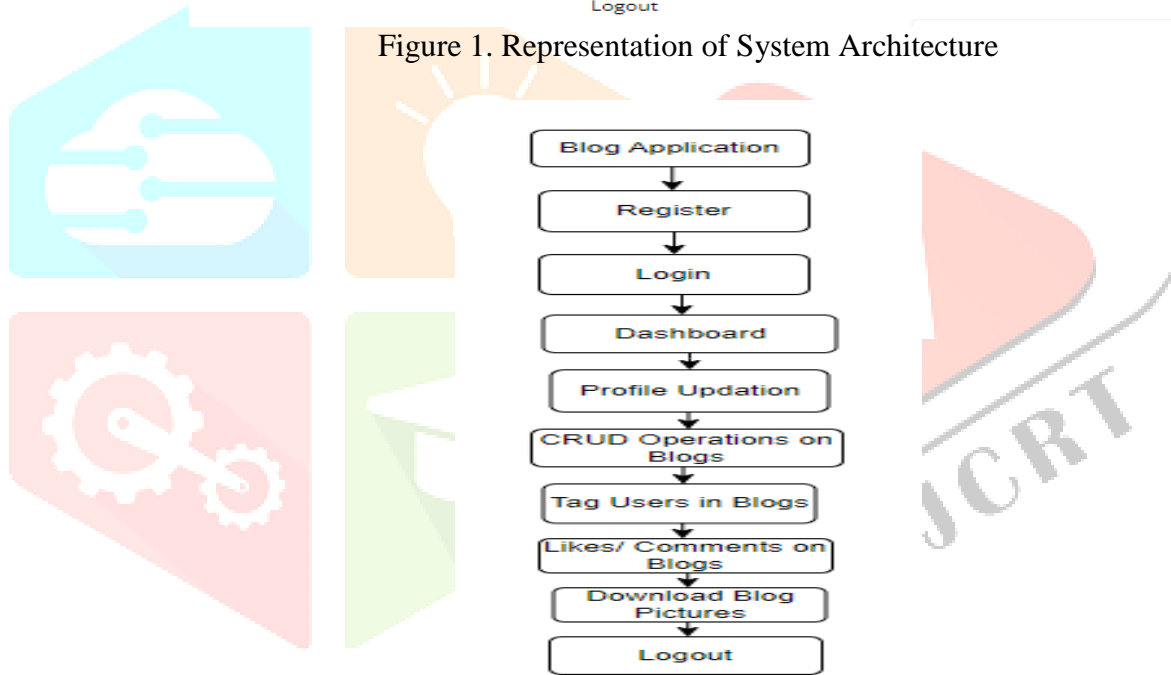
Logout

Figure 1. Representation of System Architecture

Blog Application

Register

Login

Dashboard

Profile Updation

CRUD Operations on Blogs

Tag Users in Blogs

Likes/ Comments on Blogs

Download Blog Pictures

Logout

JCRT